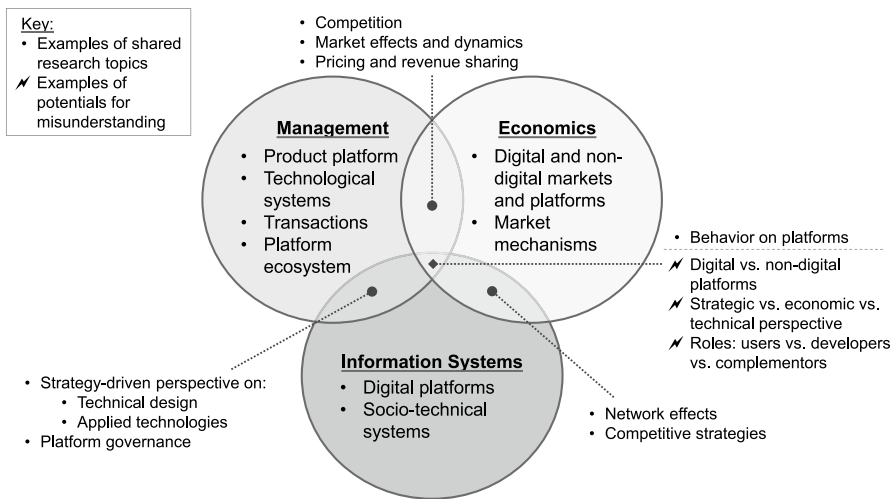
Key:
• Examples of shared research topics
⌁ Examples of potentials for misunderstanding

• Competition
• Market effects and dynamics
• Pricing and revenue sharing

**Management**
• Product platform
• Technological systems
• Transactions
• Platform ecosystem

**Economics**
• Digital and non-digital markets and platforms
• Market mechanisms

• Behavior on platforms
⌁ Digital vs. non-digital platforms
⌁ Strategic vs. economic vs. technical perspective
⌁ Roles: users vs. developers vs. complementors

**Information Systems**
• Digital platforms
• Socio-technical systems

• Strategy-driven perspective on:
  • Technical design
  • Applied technologies
• Platform governance

• Network effects
• Competitive strategies